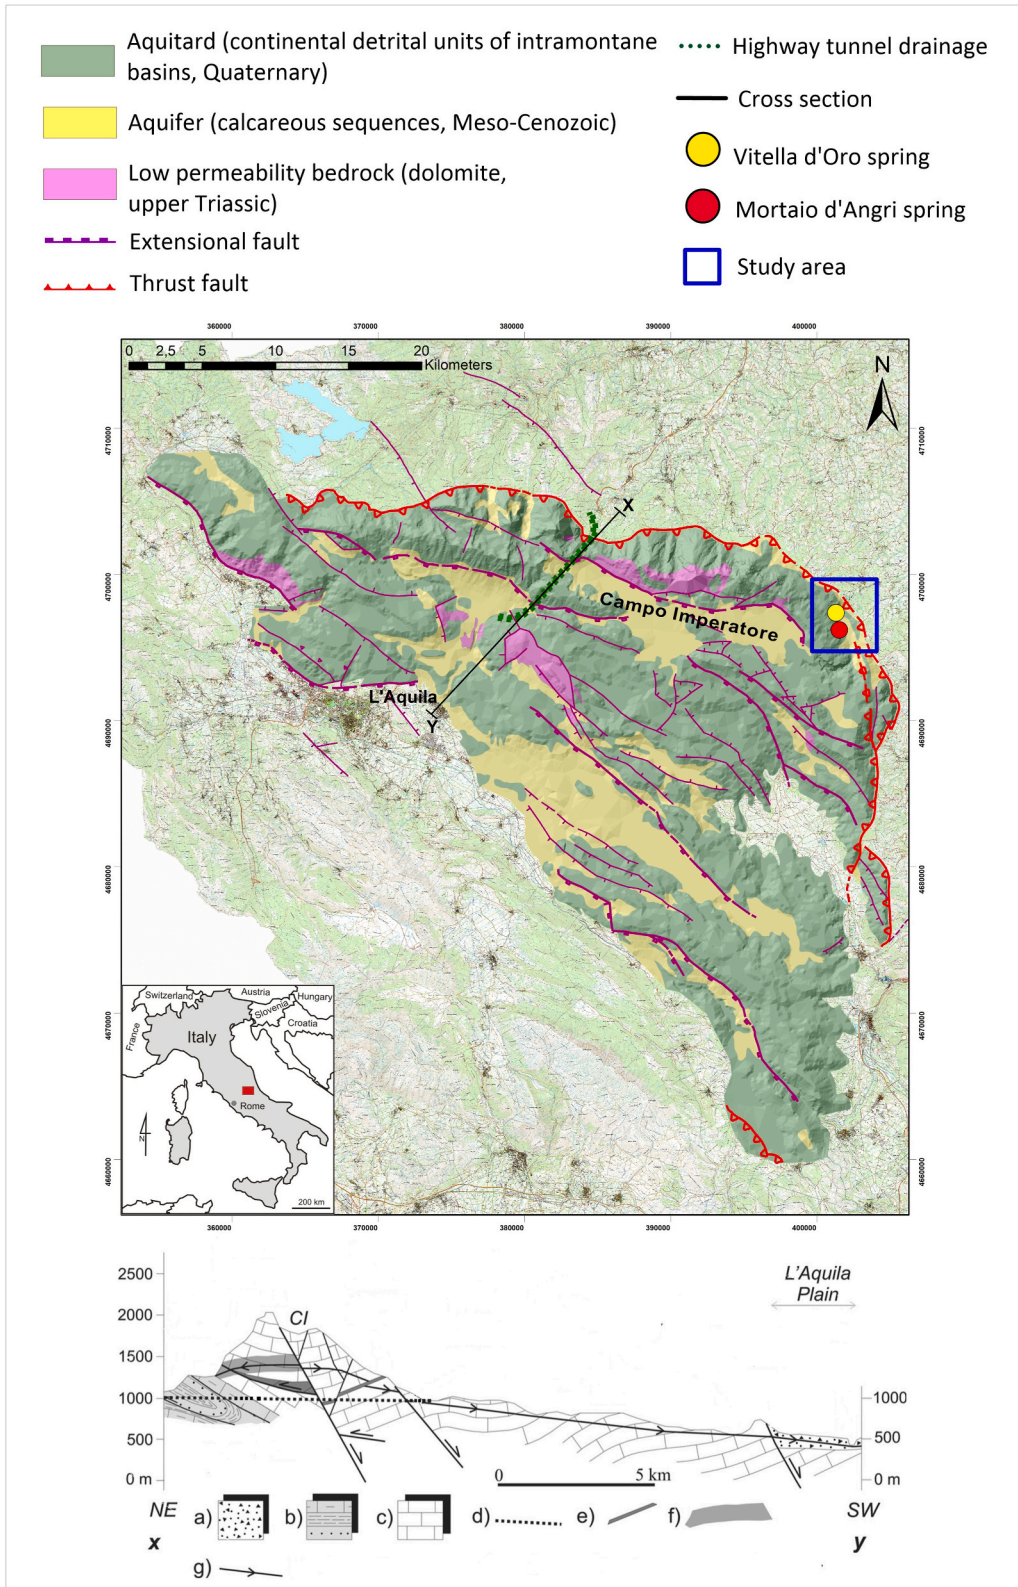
Aquitard (continental detrital units of intramontane basins, Quaternary)

Aquifer (calcareous sequences, Meso-Cenozoic)

Low permeability bedrock (dolomite, upper Triassic)

Extensional fault

Thrust fault

Highway tunnel drainage

Cross section

Vitella d'Oro spring

Mortaio d'Angri spring

Study area

360000 370000 380000 390000 400000

0 2,5 5 10 15 20 Kilometers

N

4710000

4700000

4690000

4680000

4670000

4660000

X

Campo Imperatore

L'Aquila

Y

Switzerland Austria Hungary Slovenia Croatia France Italy Rome

N

200 km

360000 370000 380000 390000 400000

2500

2000

1500

1000

500

0 m

L'Aquila Plain

CI

1000

500

0 m

0 5 km

NE
x

a) b) c) d) e) f)

SW
y

g)